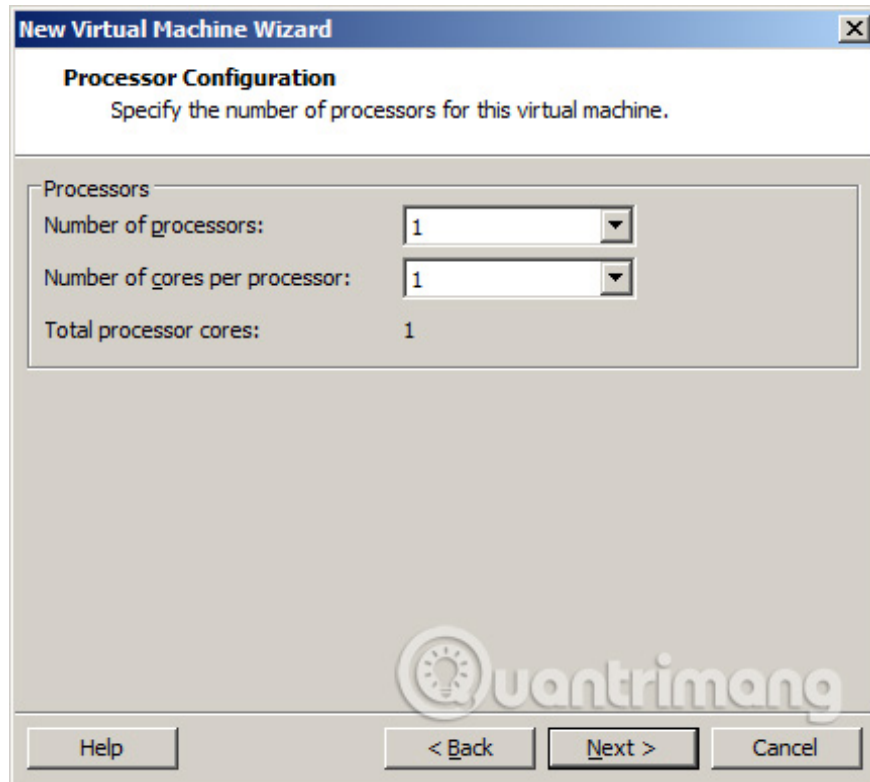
New Virtual Machine Wizard

Processor Configuration
Specify the number of processors for this virtual machine.

Processors
Number of processors: 1
Number of cores per processor: 1
Total processor cores: 1

Quantrimang

Help
< Back
Next >
Cancel